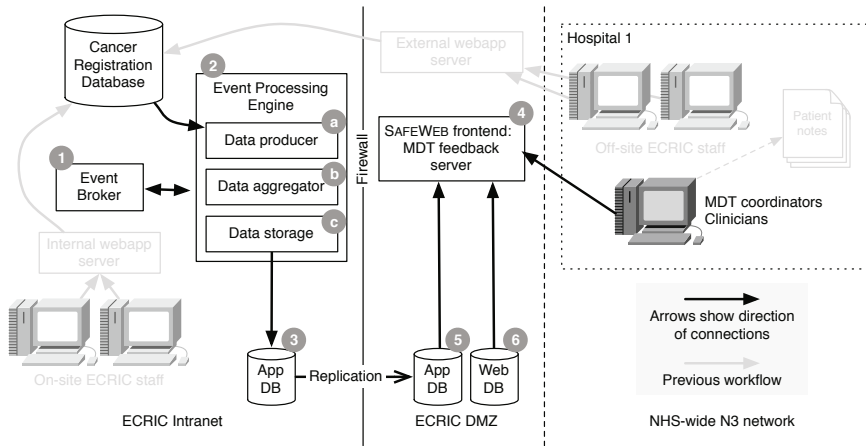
Cancer Registration Database

2 Event Processing Engine

a Data producer

b Data aggregator

c Data storage

1 Event Broker

Internal webapp server

On-site ECRIC staff

3 App DB

Replication

Firewall

External webapp server

4 SafeWeb frontend: MDT feedback server

5 App DB

6 Web DB

Hospital 1

Off-site ECRIC staff

Patient notes

MDT coordinators Clinicians

Arrows show direction of connections

Previous workflow

ECRIC Intranet

ECRIC DMZ

NHS-wide N3 network